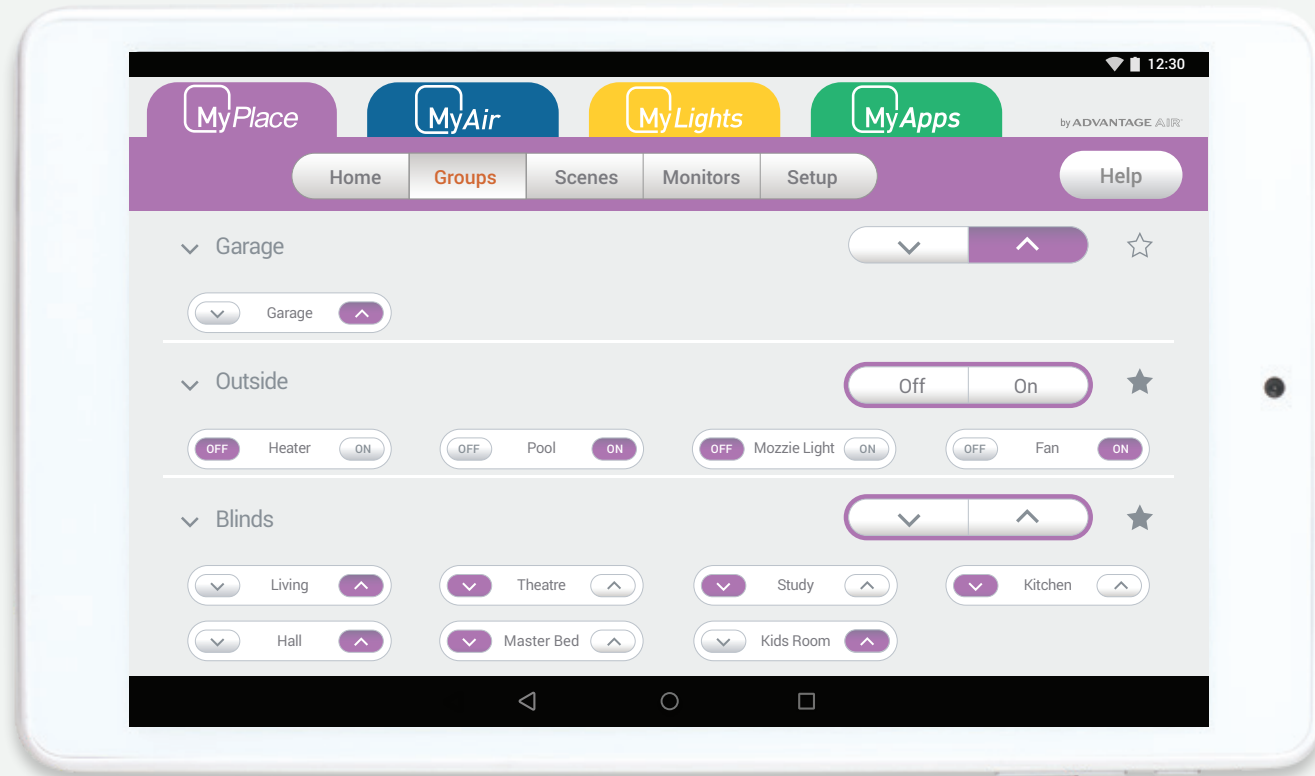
12:30

MyPlace MyAir MyLights MyApps by ADVANTAGE AIR

Home Groups Scenes Monitors Setup Help

Garage

Garage

Outside

Off On

OFF Heater ON OFF Pool ON OFF Mozzie Light ON OFF Fan ON

Blinds

Living Theatre Study Kitchen

Hall Master Bed Kids Room